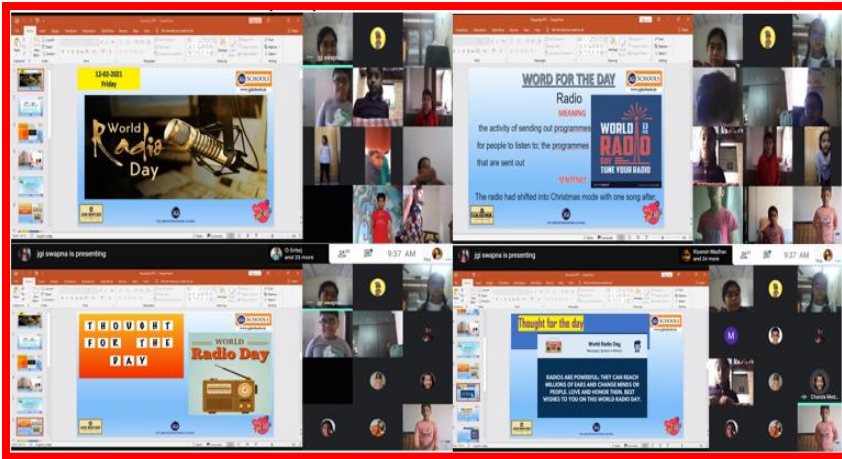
12-02-2021
Friday

SCHOOLS

World Radio Day

WORD FOR THE DAY

Radio

MEANING

the activity of sending out programmes for people to listen to; the programmes that are sent out

SENTENCE

The radio had shifted into Christmas mode with one song after

WORLD 13 FEB RADIO DAY
TUNE YOUR RADIO

jgi swapna is presenting

9:37 AM

jgi swapna is presenting

9:37 AM

THOUGHT FOR THE DAY

WORLD Radio Day

Thought for the day

World Radio Day

RADIOS ARE POWERFUL; THEY CAN REACH MILLIONS OF EARS AND CHANGE MINDS OF PEOPLE. LOVE AND HONOR THEM. BEST WISHES TO YOU ON THIS WORLD RADIO DAY.

M